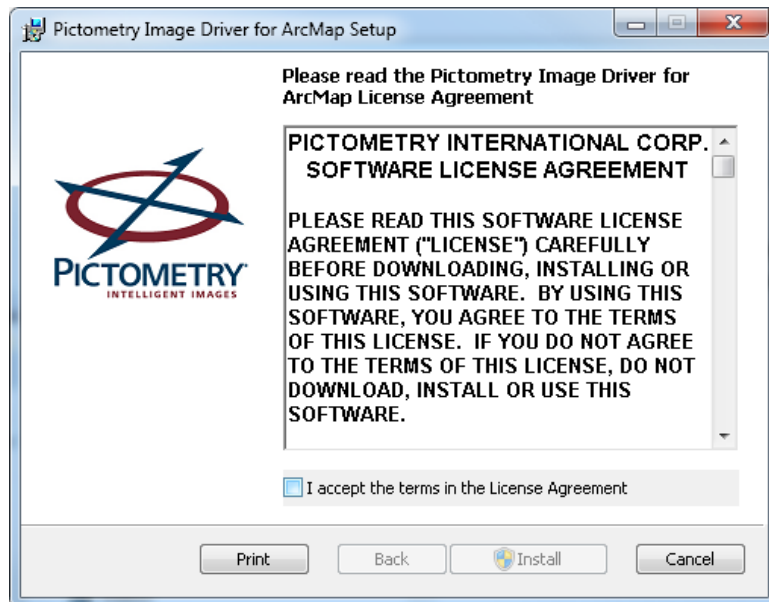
Pictometry Image Driver for ArcMap Setup

Please read the Pictometry Image Driver for ArcMap License Agreement

PICTOMETRY
INTELLIGENT IMAGES

PICTOMETRY INTERNATIONAL CORP.
SOFTWARE LICENSE AGREEMENT

PLEASE READ THIS SOFTWARE LICENSE AGREEMENT ("LICENSE") CAREFULLY BEFORE DOWNLOADING, INSTALLING OR USING THIS SOFTWARE. BY USING THIS SOFTWARE, YOU AGREE TO THE TERMS OF THIS LICENSE. IF YOU DO NOT AGREE TO THE TERMS OF THIS LICENSE, DO NOT DOWNLOAD, INSTALL OR USE THIS SOFTWARE.

I accept the terms in the License Agreement

Print
Back
Install
Cancel